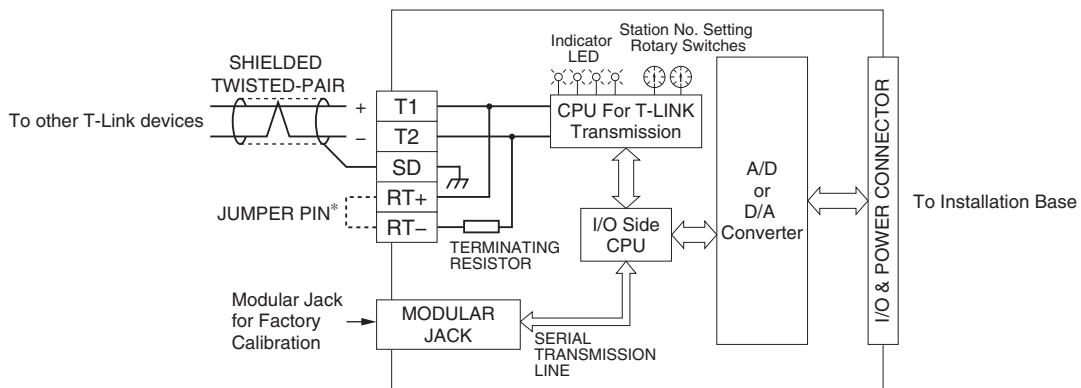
SHIELDED TWISTED-PAIR

To other T-Link devices

+

–

T1

T2

SD

RT+

RT–

JUMPER PIN*

TERMINATING RESISTOR

Indicator LED

Station No. Setting Rotary Switches

CPU For T-LINK Transmission

I/O Side CPU

A/D or D/A Converter

I/O & POWER CONNECTOR

To Installation Base

Modular Jack for Factory Calibration

MODULAR JACK

SERIAL TRANSMISSION LINE